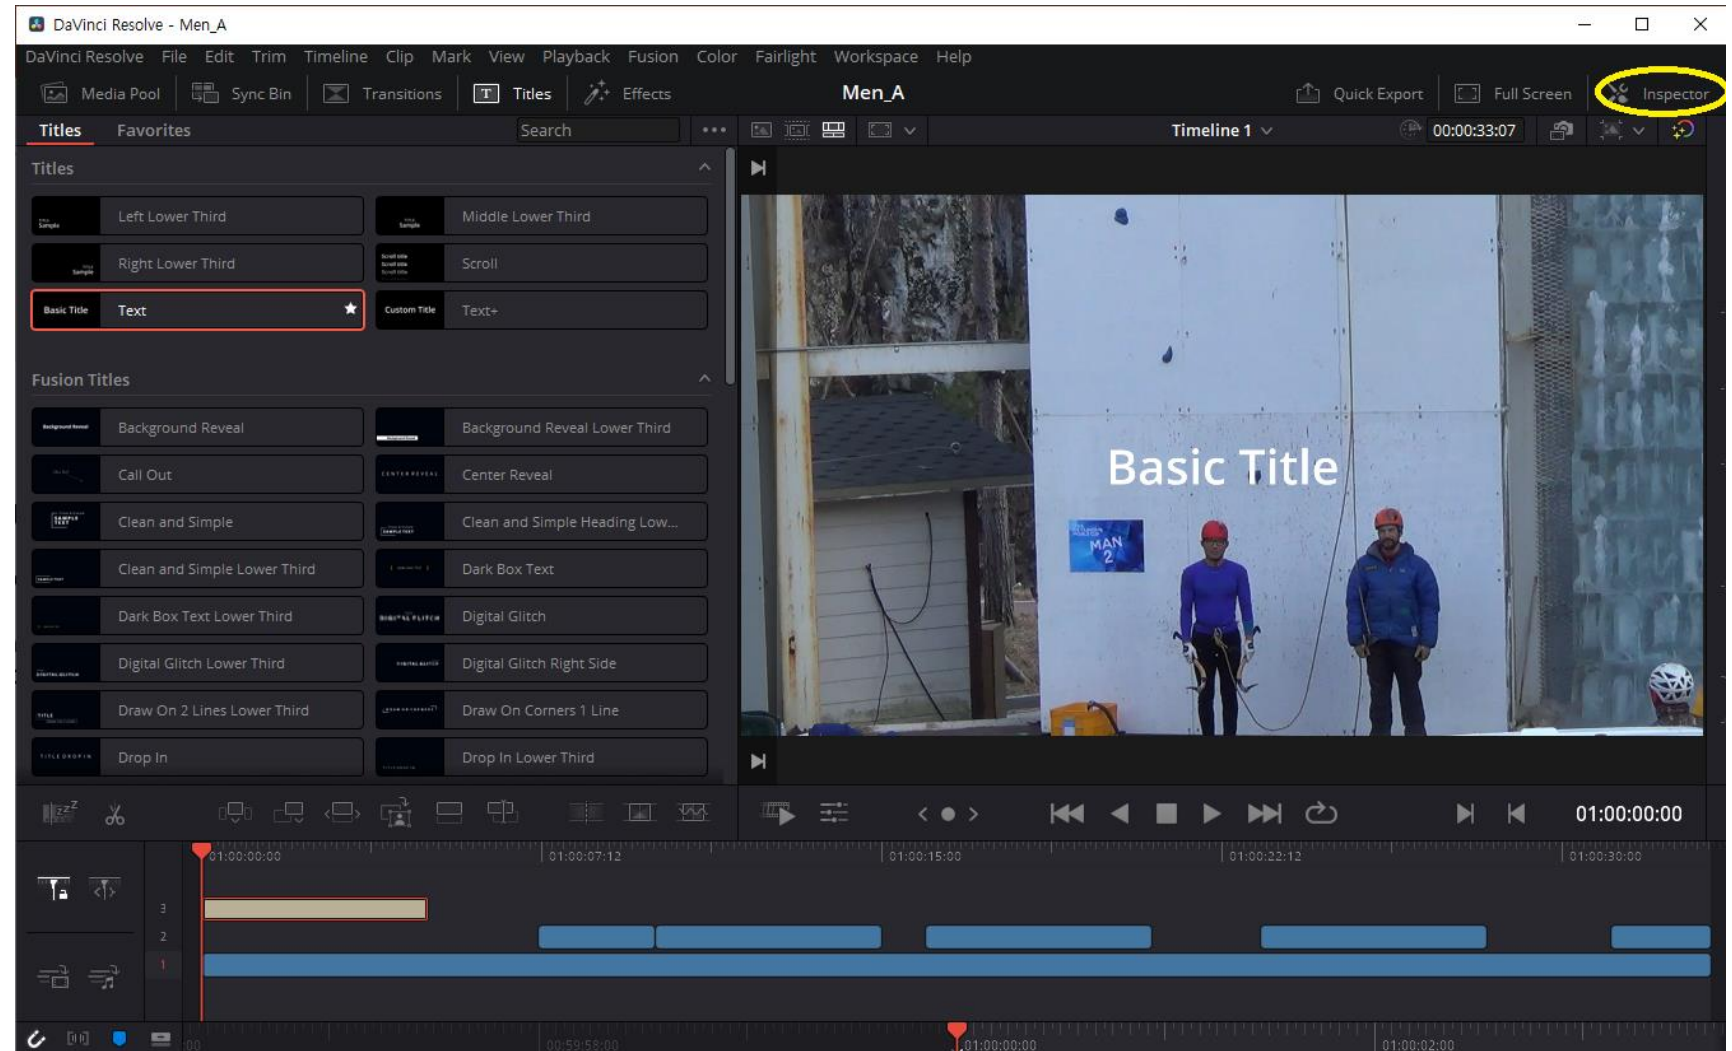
DaVinci Resolve - Men_A

DaVinci Resolve File Edit Trim Timeline Clip Mark View Playback Fusion Color Fairlight Workspace Help

Media Pool Sync Bin Transitions Titles Effects Men_A Quick Export Full Screen Inspector

Titles Favorites Search Timeline 1 00:00:33:07

Titles

Left Lower Third
Middle Lower Third
Right Lower Third
Scroll
Basic Title Text
Custom Title Text+

Fusion Titles

Background Reveal
Background Reveal Lower Third
Call Out
Center Reveal
Clean and Simple
Clean and Simple Heading Low...
Clean and Simple Lower Third
Dark Box Text
Dark Box Text Lower Third
Digital Glitch
Digital Glitch Lower Third
Digital Glitch Right Side
Draw On 2 Lines Lower Third
Draw On Corners 1 Line
Drop In
Drop In Lower Third

Basic Title

MAN 2

01:00:00:00

01:00:00:00 01:00:07:12 01:00:15:00 01:00:22:12 01:00:30:00

3
2
1

00:59:58:00 01:00:00:00 01:00:02:00